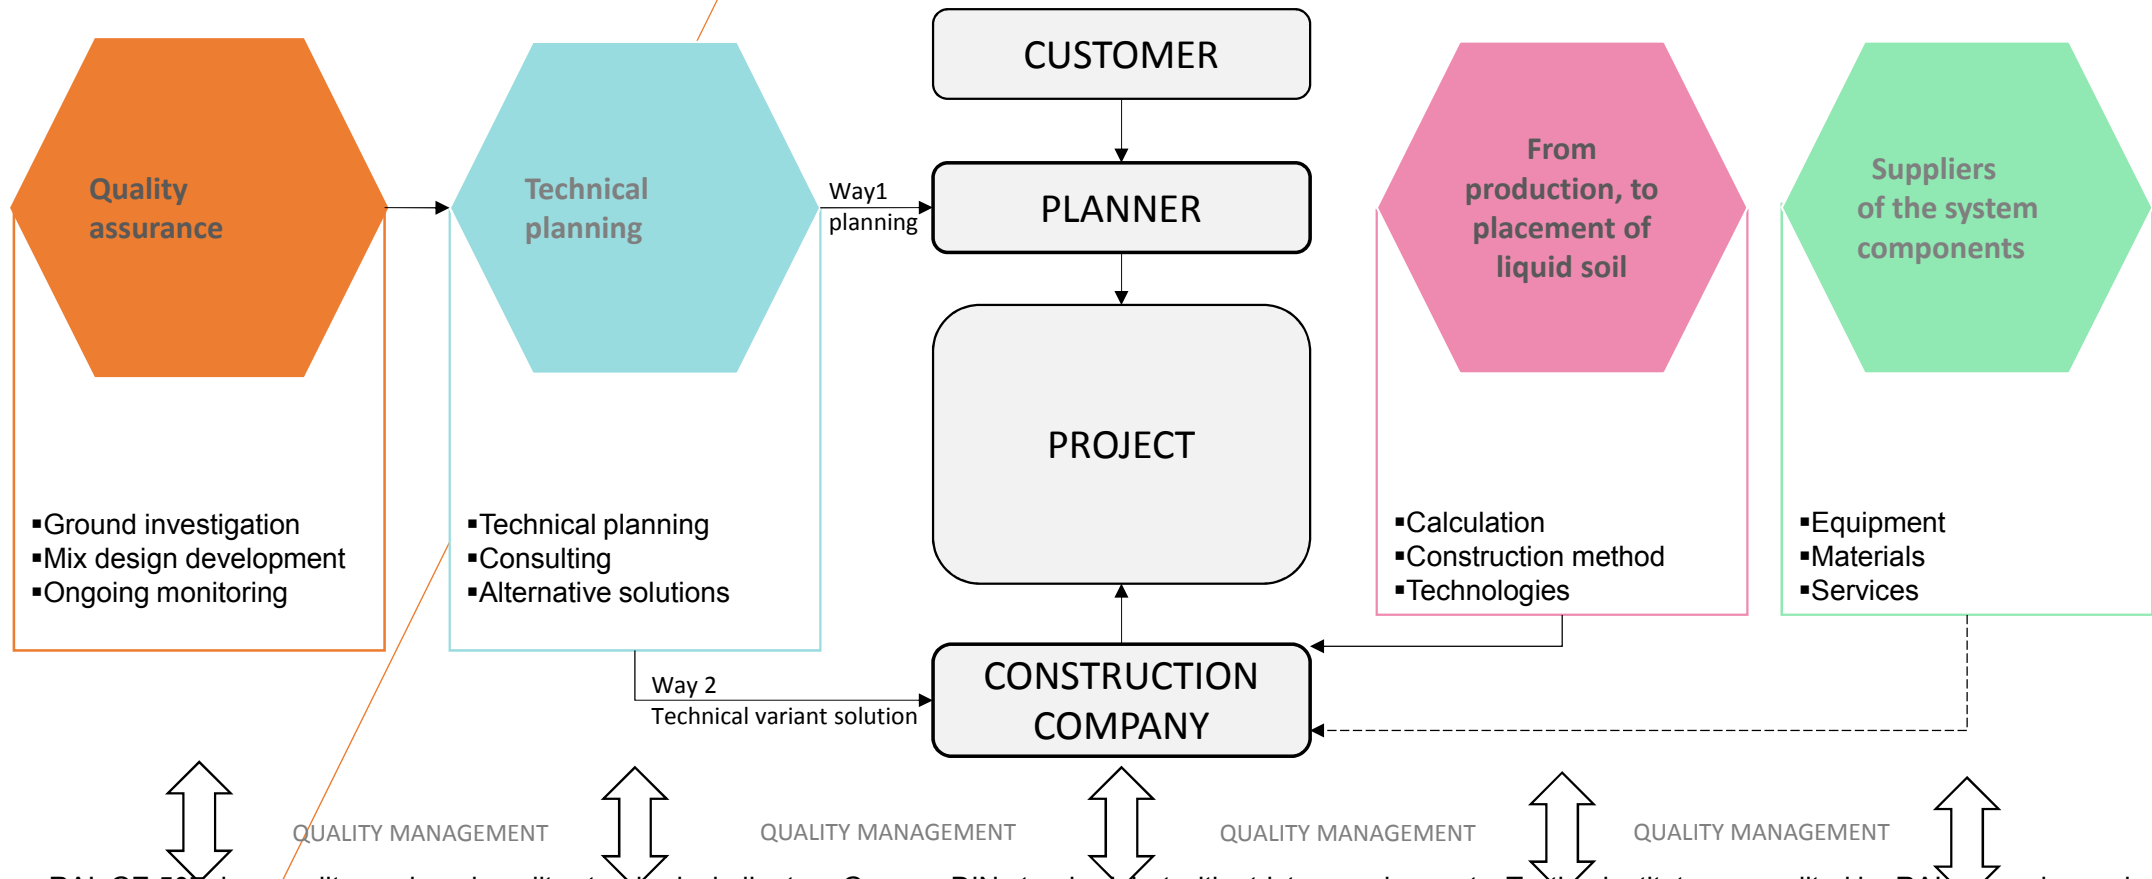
CUSTOMER

Quality assurance

Technical planning

Way1 planning

PLANNER

From production, to placement of liquid soil

Suppliers of the system components

PROJECT

▪Ground investigation
▪Mix design development
▪Ongoing monitoring

▪Technical planning
▪Consulting
▪Alternative solutions

▪Calculation
▪Construction method
▪Technologies

▪Equipment
▪Materials
▪Services

Way 2
Technical variant solution

CONSTRUCTION COMPANY

QUALITY MANAGEMENT QUALITY MANAGEMENT QUALITY MANAGEMENT QUALITY MANAGEMENT

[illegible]